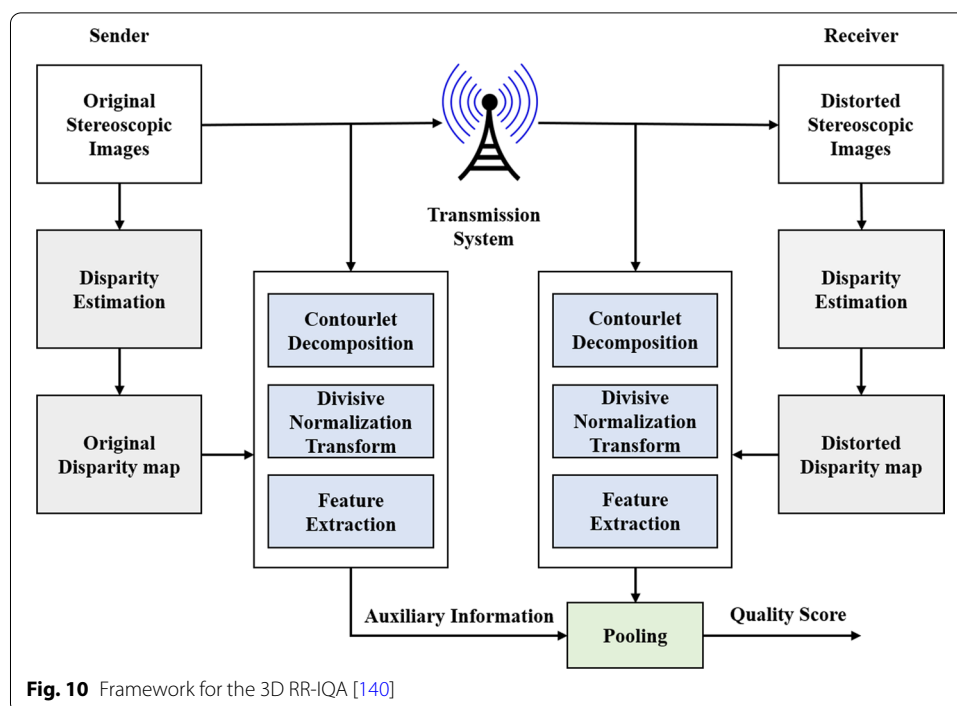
Sender

Receiver

Original Stereoscopic Images

Transmission System

Distorted Stereoscopic Images

Disparity Estimation

Disparity Estimation

Contourlet Decomposition

Divisive Normalization Transform

Feature Extraction

Contourlet Decomposition

Divisive Normalization Transform

Feature Extraction

Original Disparity map

Distorted Disparity map

Auxiliary Information

Pooling

Quality Score

**Fig. 10** Framework for the 3D RR-IQA [140]